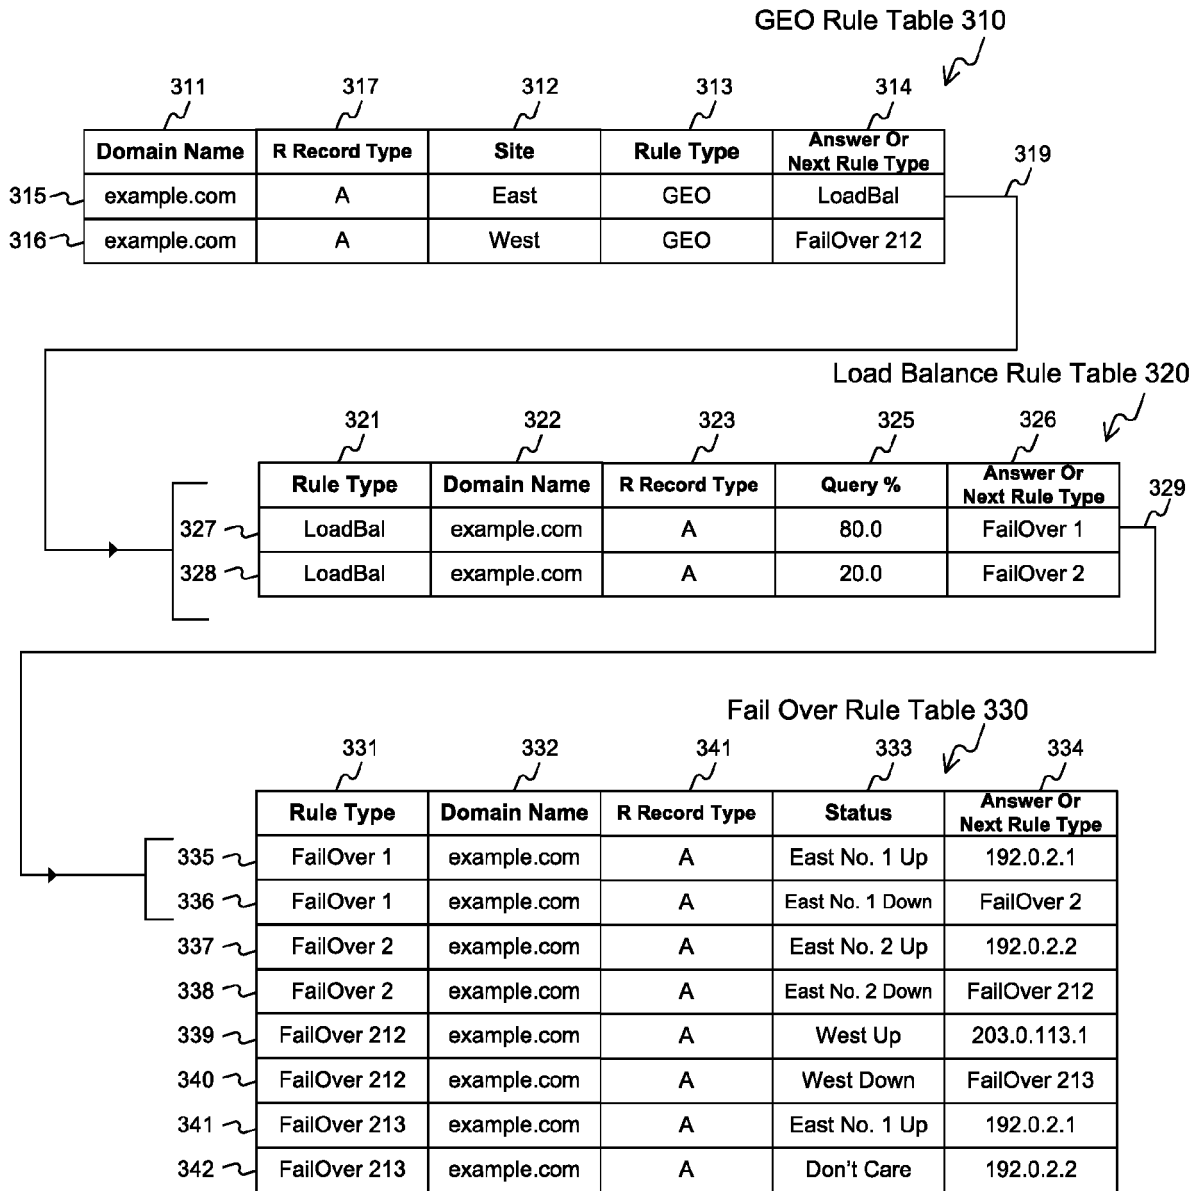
GEO Rule Table 310

311 317 312 313 314

| Domain Name | R Record Type | Site | Rule Type | Answer Or Next Rule Type |
|---|---|---|---|---|
| example.com | A | East | GEO | LoadBal |
| example.com | A | West | GEO | FailOver 212 |

315
316
319

Load Balance Rule Table 320

321 322 323 325 326

| Rule Type | Domain Name | R Record Type | Query % | Answer Or Next Rule Type |
|---|---|---|---|---|
| LoadBal | example.com | A | 80.0 | FailOver 1 |
| LoadBal | example.com | A | 20.0 | FailOver 2 |

327
328
329

Fail Over Rule Table 330

331 332 341 333 334

| Rule Type | Domain Name | R Record Type | Status | Answer Or Next Rule Type |
|---|---|---|---|---|
| FailOver 1 | example.com | A | East No. 1 Up | 192.0.2.1 |
| FailOver 1 | example.com | A | East No. 1 Down | FailOver 2 |
| FailOver 2 | example.com | A | East No. 2 Up | 192.0.2.2 |
| FailOver 2 | example.com | A | East No. 2 Down | FailOver 212 |
| FailOver 212 | example.com | A | West Up | 203.0.113.1 |
| FailOver 212 | example.com | A | West Down | FailOver 213 |
| FailOver 213 | example.com | A | East No. 1 Up | 192.0.2.1 |
| FailOver 213 | example.com | A | Don't Care | 192.0.2.2 |

335
336
337
338
339
340
341
342